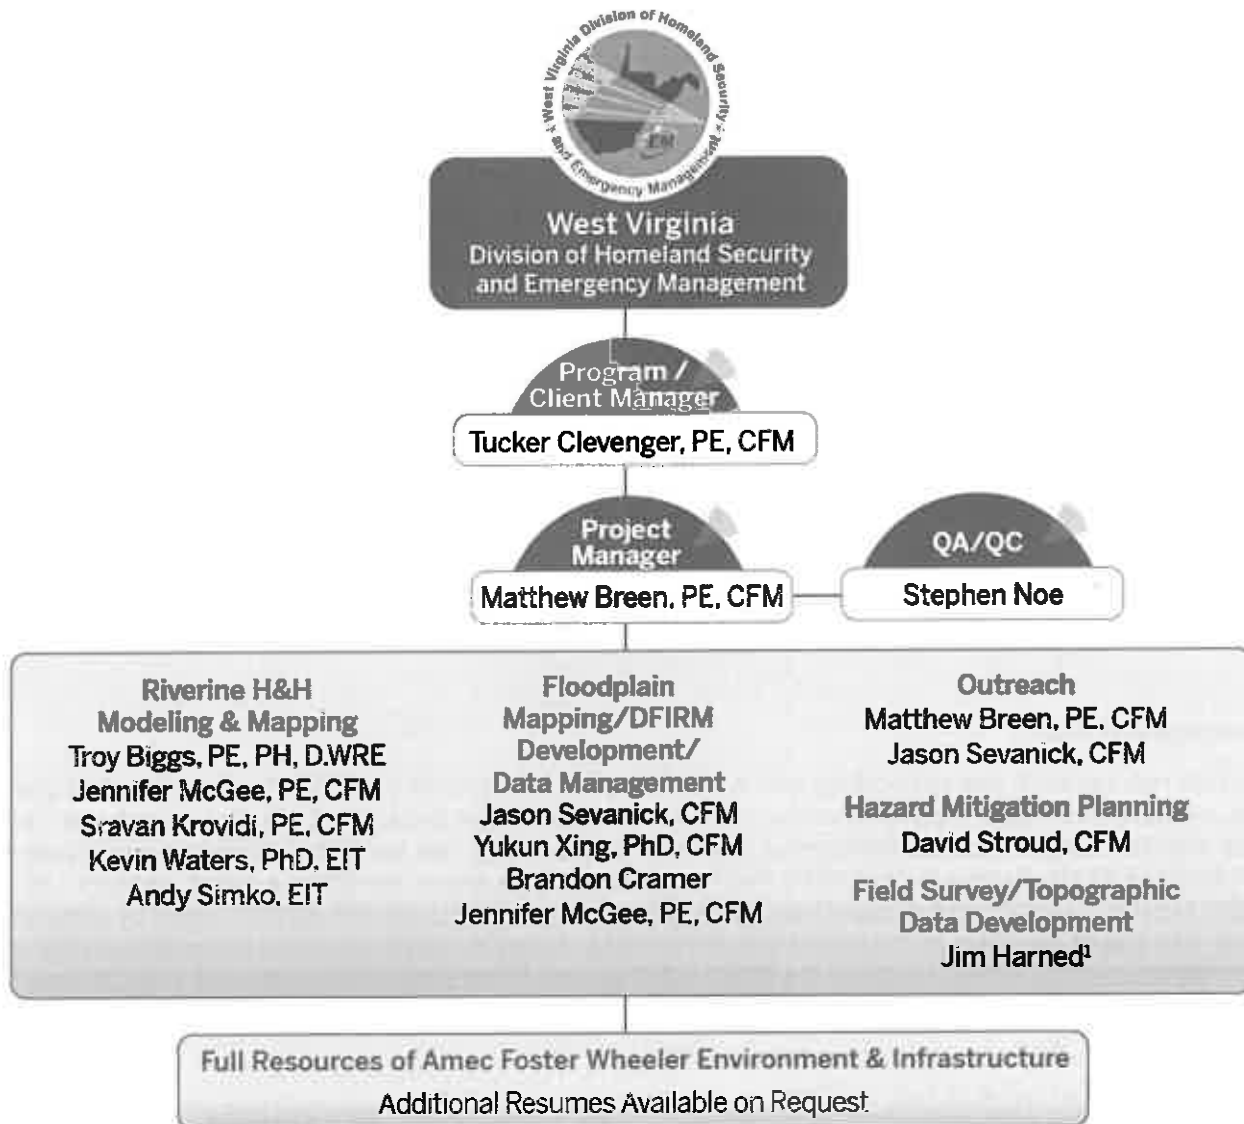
West Virginia Division of Homeland Security and Emergency Management

EM

West Virginia
Division of Homeland Security and Emergency Management

Program / Client Manager
Tucker Clevenger, PE, CFM

Project Manager
Matthew Breen, PE, CFM

QA/QC
Stephen Noe

Riverine H&H Modeling & Mapping
Troy Biggs, PE, PH, D.WRE
Jennifer McGee, PE, CFM
Sravan Krovidi, PE, CFM
Kevin Waters, PhD, EIT
Andy Simko, EIT

Floodplain Mapping/DFIRM Development/ Data Management
Jason Sevanick, CFM
Yukun Xing, PhD, CFM
Brandon Cramer
Jennifer McGee, PE, CFM

Outreach
Matthew Breen, PE, CFM
Jason Sevanick, CFM

Hazard Mitigation Planning
David Stroud, CFM

Field Survey/Topographic Data Development
Jim Harned$^1$

Full Resources of Amec Foster Wheeler Environment & Infrastructure
Additional Resumes Available on Request